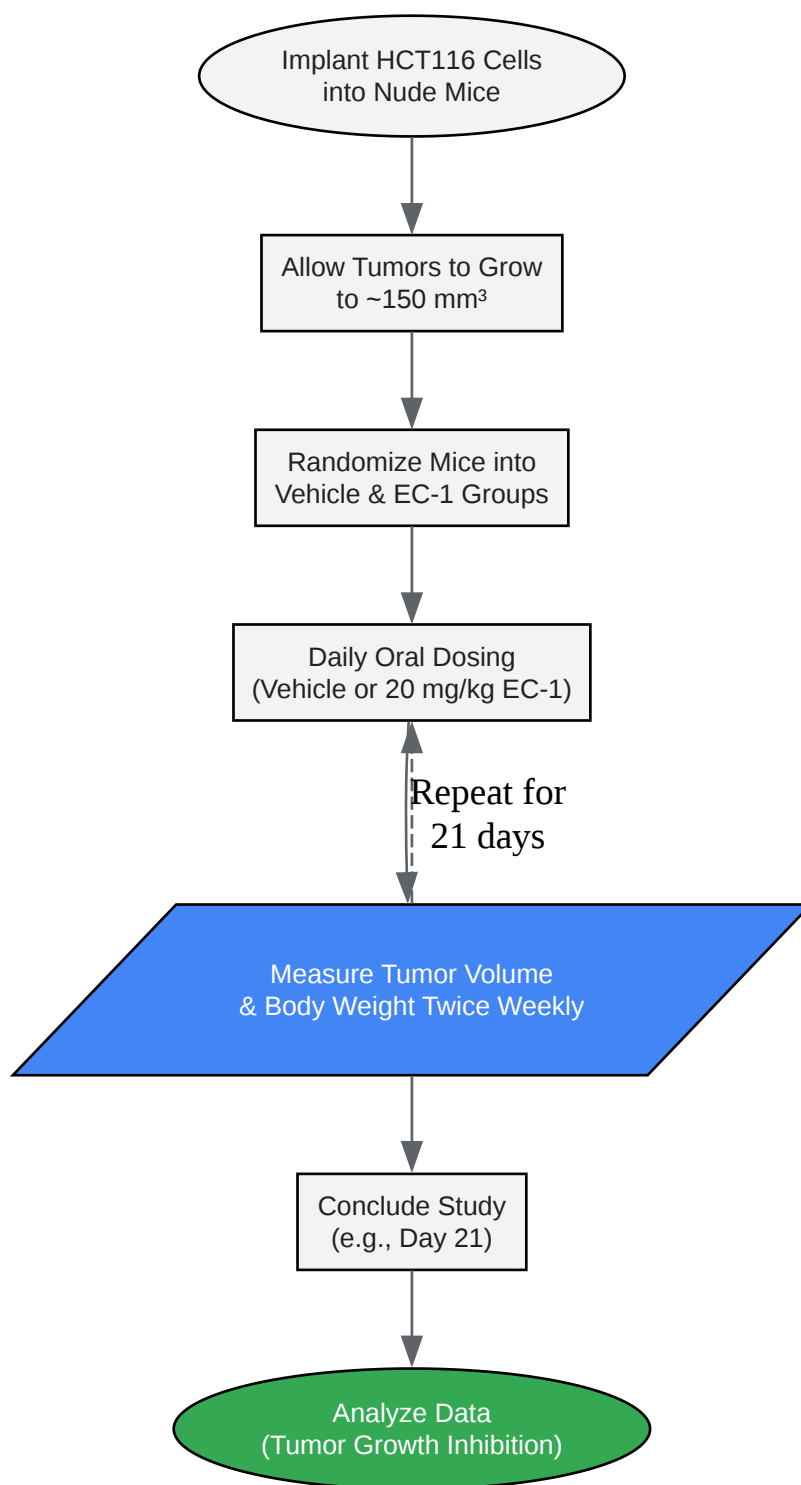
Implant HCT116 Cells into Nude Mice

Allow Tumors to Grow to ~150 mm³

Randomize Mice into Vehicle & EC-1 Groups

Daily Oral Dosing (Vehicle or 20 mg/kg EC-1)

Repeat for 21 days

Measure Tumor Volume & Body Weight Twice Weekly

Conclude Study (e.g., Day 21)

Analyze Data (Tumor Growth Inhibition)